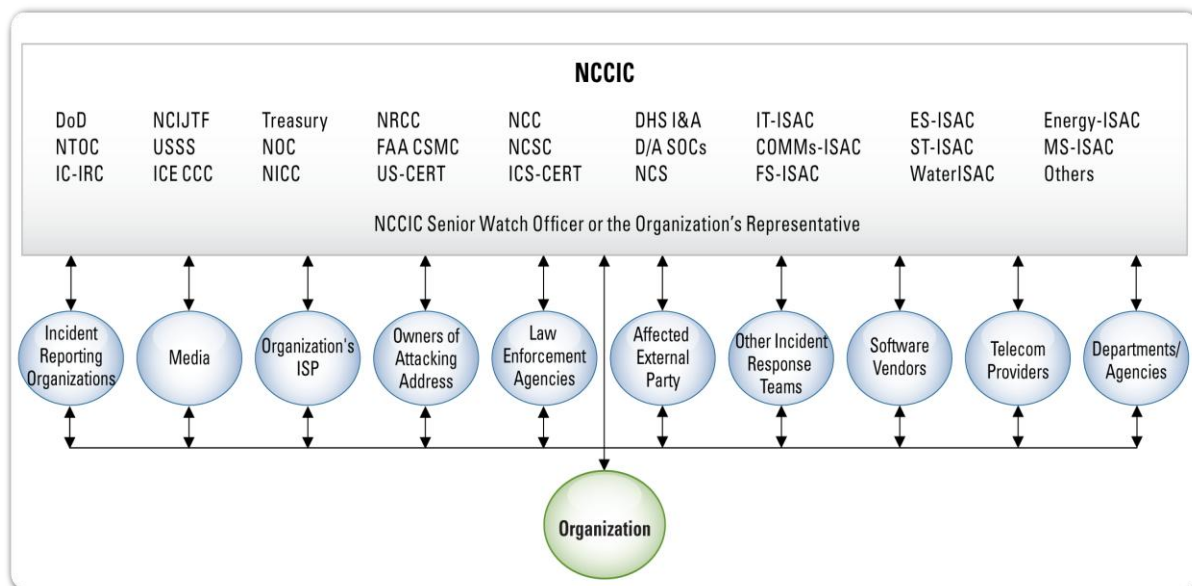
NCCIC

DoD
NTOC
IC-IRC

NCIJTF
USSS
ICE CCC

Treasury
NOC
NICC

NRCC
FAA CSMC
US-CERT

NCC
NCSC
ICS-CERT

DHS I&A
D/A SOCs
NCS

IT-ISAC
COMMs-ISAC
FS-ISAC

ES-ISAC
ST-ISAC
WaterISAC

Energy-ISAC
MS-ISAC
Others

NCCIC Senior Watch Officer or the Organization's Representative

Incident Reporting Organizations

Media

Organization's ISP

Owners of Attacking Address

Law Enforcement Agencies

Affected External Party

Other Incident Response Teams

Software Vendors

Telecom Providers

Departments/ Agencies

Organization